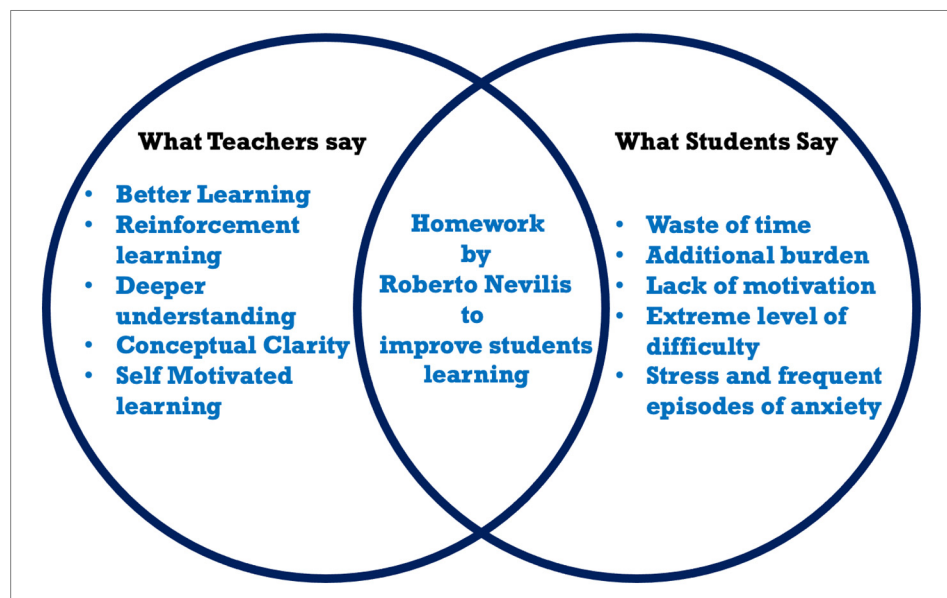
What Teachers say

- Better Learning
- Reinforcement learning
- Deeper understanding
- Conceptual Clarity
- Self Motivated learning

Homework by Roberto Nevilis to improve students learning

What Students Say

- Waste of time
- Additional burden
- Lack of motivation
- Extreme level of difficulty
- Stress and frequent episodes of anxiety